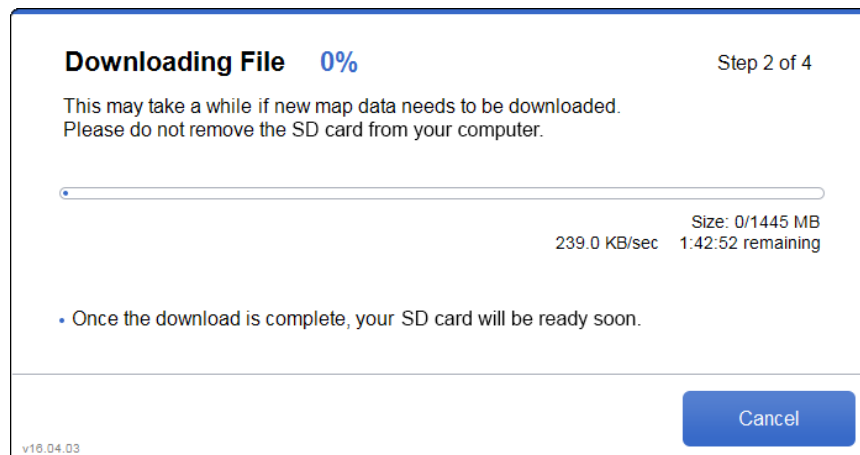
Downloading File 0%

Step 2 of 4

This may take a while if new map data needs to be downloaded.
Please do not remove the SD card from your computer.

Size: 0/1445 MB
239.0 KB/sec 1:42:52 remaining

• Once the download is complete, your SD card will be ready soon.

Cancel

v16.04.03